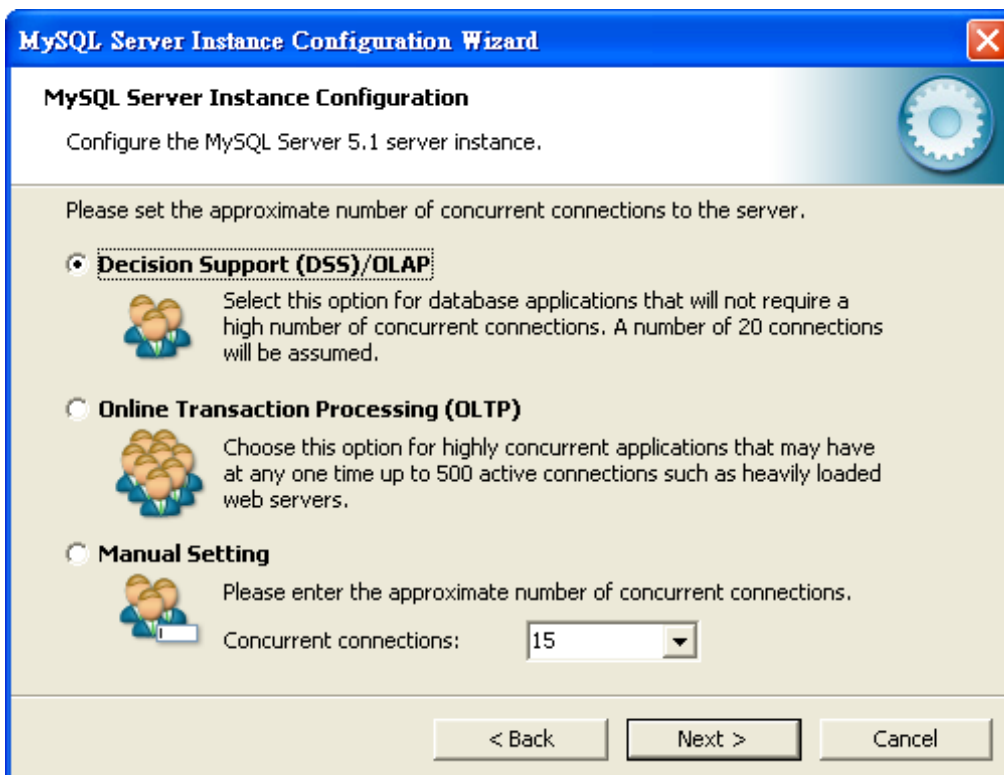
MySQL Server Instance Configuration Wizard

MySQL Server Instance Configuration

Configure the MySQL Server 5.1 server instance.

Please set the approximate number of concurrent connections to the server.

Decision Support (DSS)/OLAP

Select this option for database applications that will not require a high number of concurrent connections. A number of 20 connections will be assumed.

Online Transaction Processing (OLTP)

Choose this option for highly concurrent applications that may have at any one time up to 500 active connections such as heavily loaded web servers.

Manual Setting

Please enter the approximate number of concurrent connections.

Concurrent connections: 15

< Back Next > Cancel